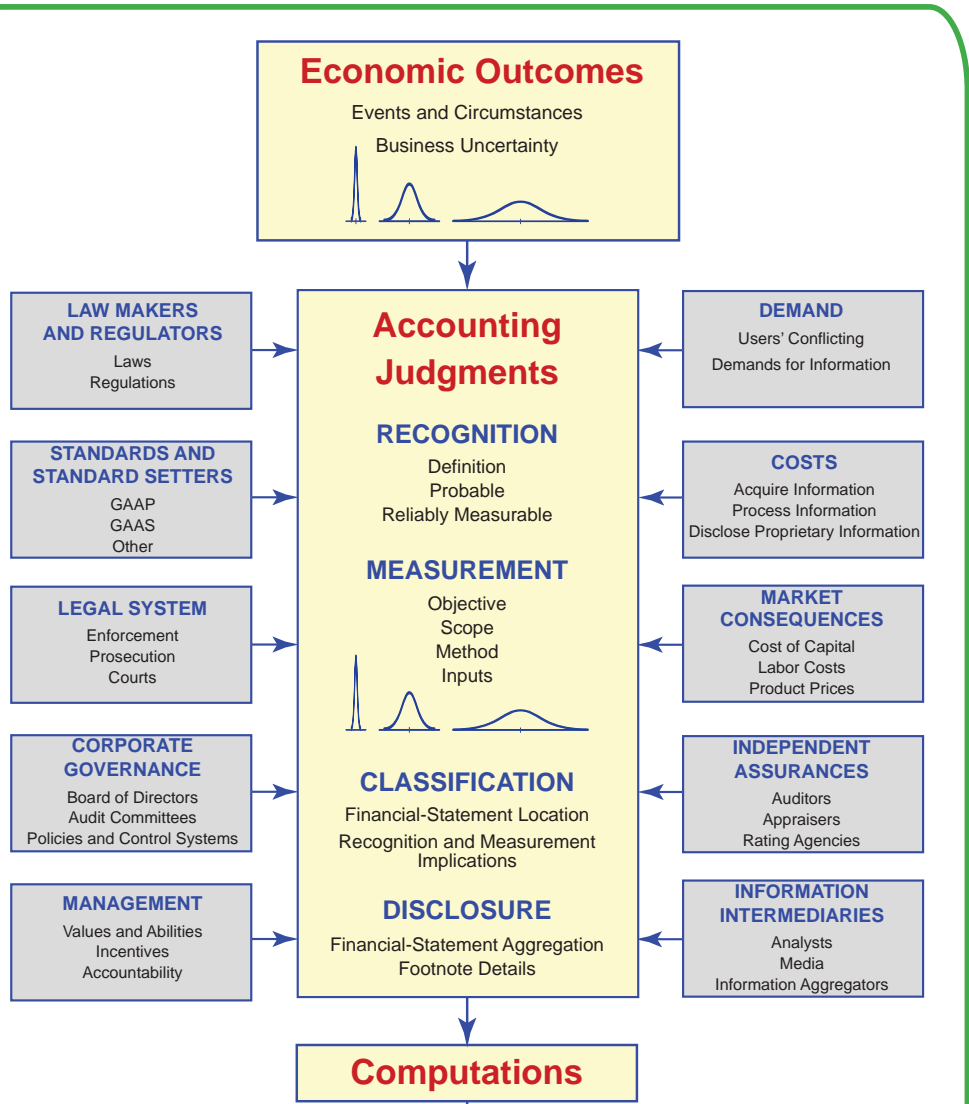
Economic Outcomes
Events and Circumstances
Business Uncertainty

LAW MAKERS AND REGULATORS
Laws
Regulations

STANDARDS AND STANDARD SETTERS
GAAP
GAAS
Other

LEGAL SYSTEM
Enforcement
Prosecution
Courts

CORPORATE GOVERNANCE
Board of Directors
Audit Committees
Policies and Control Systems

MANAGEMENT
Values and Abilities
Incentives
Accountability

Accounting Judgments

RECOGNITION
Definition
Probable
Reliably Measurable

MEASUREMENT
Objective
Scope
Method
Inputs

CLASSIFICATION
Financial-Statement Location
Recognition and Measurement Implications

DISCLOSURE
Financial-Statement Aggregation
Footnote Details

DEMAND
Users' Conflicting
Demands for Information

COSTS
Acquire Information
Process Information
Disclose Proprietary Information

MARKET CONSEQUENCES
Cost of Capital
Labor Costs
Product Prices

INDEPENDENT ASSURANCES
Auditors
Appraisers
Rating Agencies

INFORMATION INTERMEDIARIES
Analysts
Media
Information Aggregators

Computations